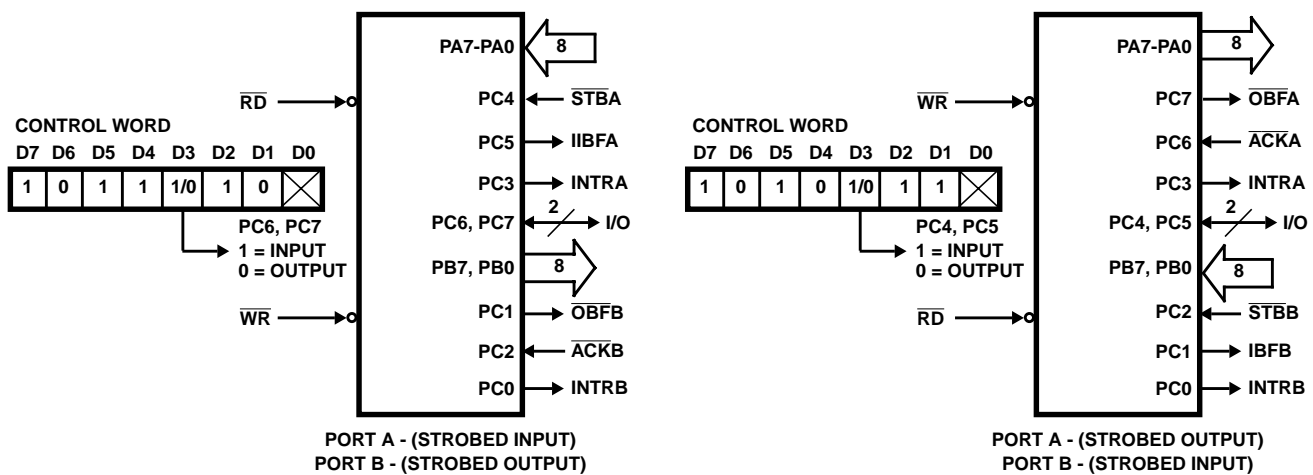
$\overline{RD}$

CONTROL WORD

| D7 | D6 | D5 | D4 | D3 | D2 | D1 | D0 |
|---|---|---|---|---|---|---|---|
| 1 | 0 | 1 | 1 | 1/0 | 1 | 0 | |

PC6, PC7
1 = INPUT
0 = OUTPUT

$\overline{WR}$

PA7-PA0
8
PC4 $\overline{STBA}$
PC5 IIBFA
PC3 INTRA
PC6, PC7 2 I/O
PB7, PB0 8
PC1 $\overline{OBFB}$
PC2 $\overline{ACKB}$
PC0 INTRB

PORT A - (STROBED INPUT)
PORT B - (STROBED OUTPUT)

$\overline{WR}$

CONTROL WORD

| D7 | D6 | D5 | D4 | D3 | D2 | D1 | D0 |
|---|---|---|---|---|---|---|---|
| 1 | 0 | 1 | 0 | 1/0 | 1 | 1 | |

PC4, PC5
1 = INPUT
0 = OUTPUT

$\overline{RD}$

PA7-PA0
8
PC7 $\overline{OBFA}$
PC6 $\overline{ACKA}$
PC3 INTRA
PC4, PC5 2 I/O
PB7, PB0 8
PC2 $\overline{STBB}$
PC1 IBFB
PC0 INTRB

PORT A - (STROBED OUTPUT)
PORT B - (STROBED INPUT)